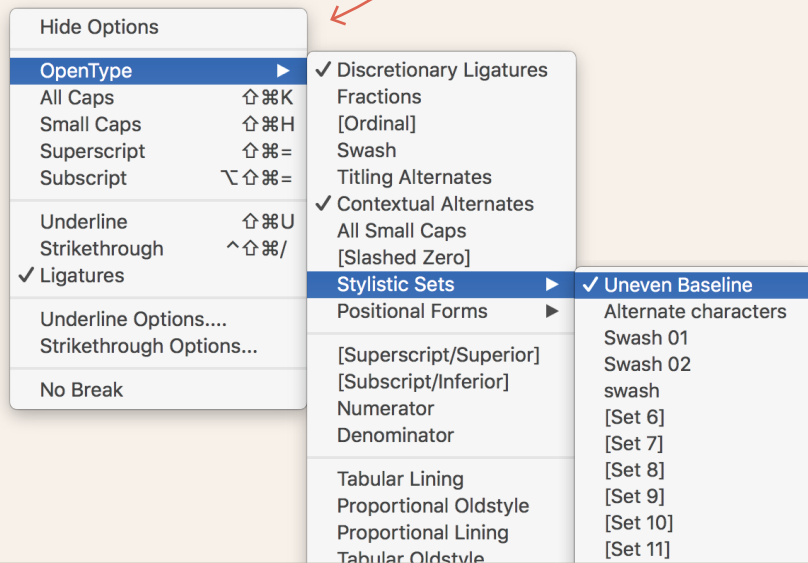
Hide Options

OpenType ▶
All Caps ⇧⌘K
Small Caps ⇧⌘H
Superscript ⇧⌘=
Subscript ⌥⇧⌘=

Underline ⇧⌘U
Strikethrough ^⇧⌘/
✓ Ligatures

Underline Options....
Strikethrough Options...

No Break

✓ Discretionary Ligatures
Fractions
[Ordinal]
Swash
Titling Alternates
✓ Contextual Alternates
All Small Caps
[Slashed Zero]
Stylistic Sets ▶
Positional Forms ▶

[Superscript/Superior]
[Subscript/Inferior]
Numerator
Denominator

Tabular Lining
Proportional Oldstyle
Proportional Lining
Tabular Oldstyle

✓ Uneven Baseline
Alternate characters
Swash 01
Swash 02
swash
[Set 6]
[Set 7]
[Set 8]
[Set 9]
[Set 10]
[Set 11]